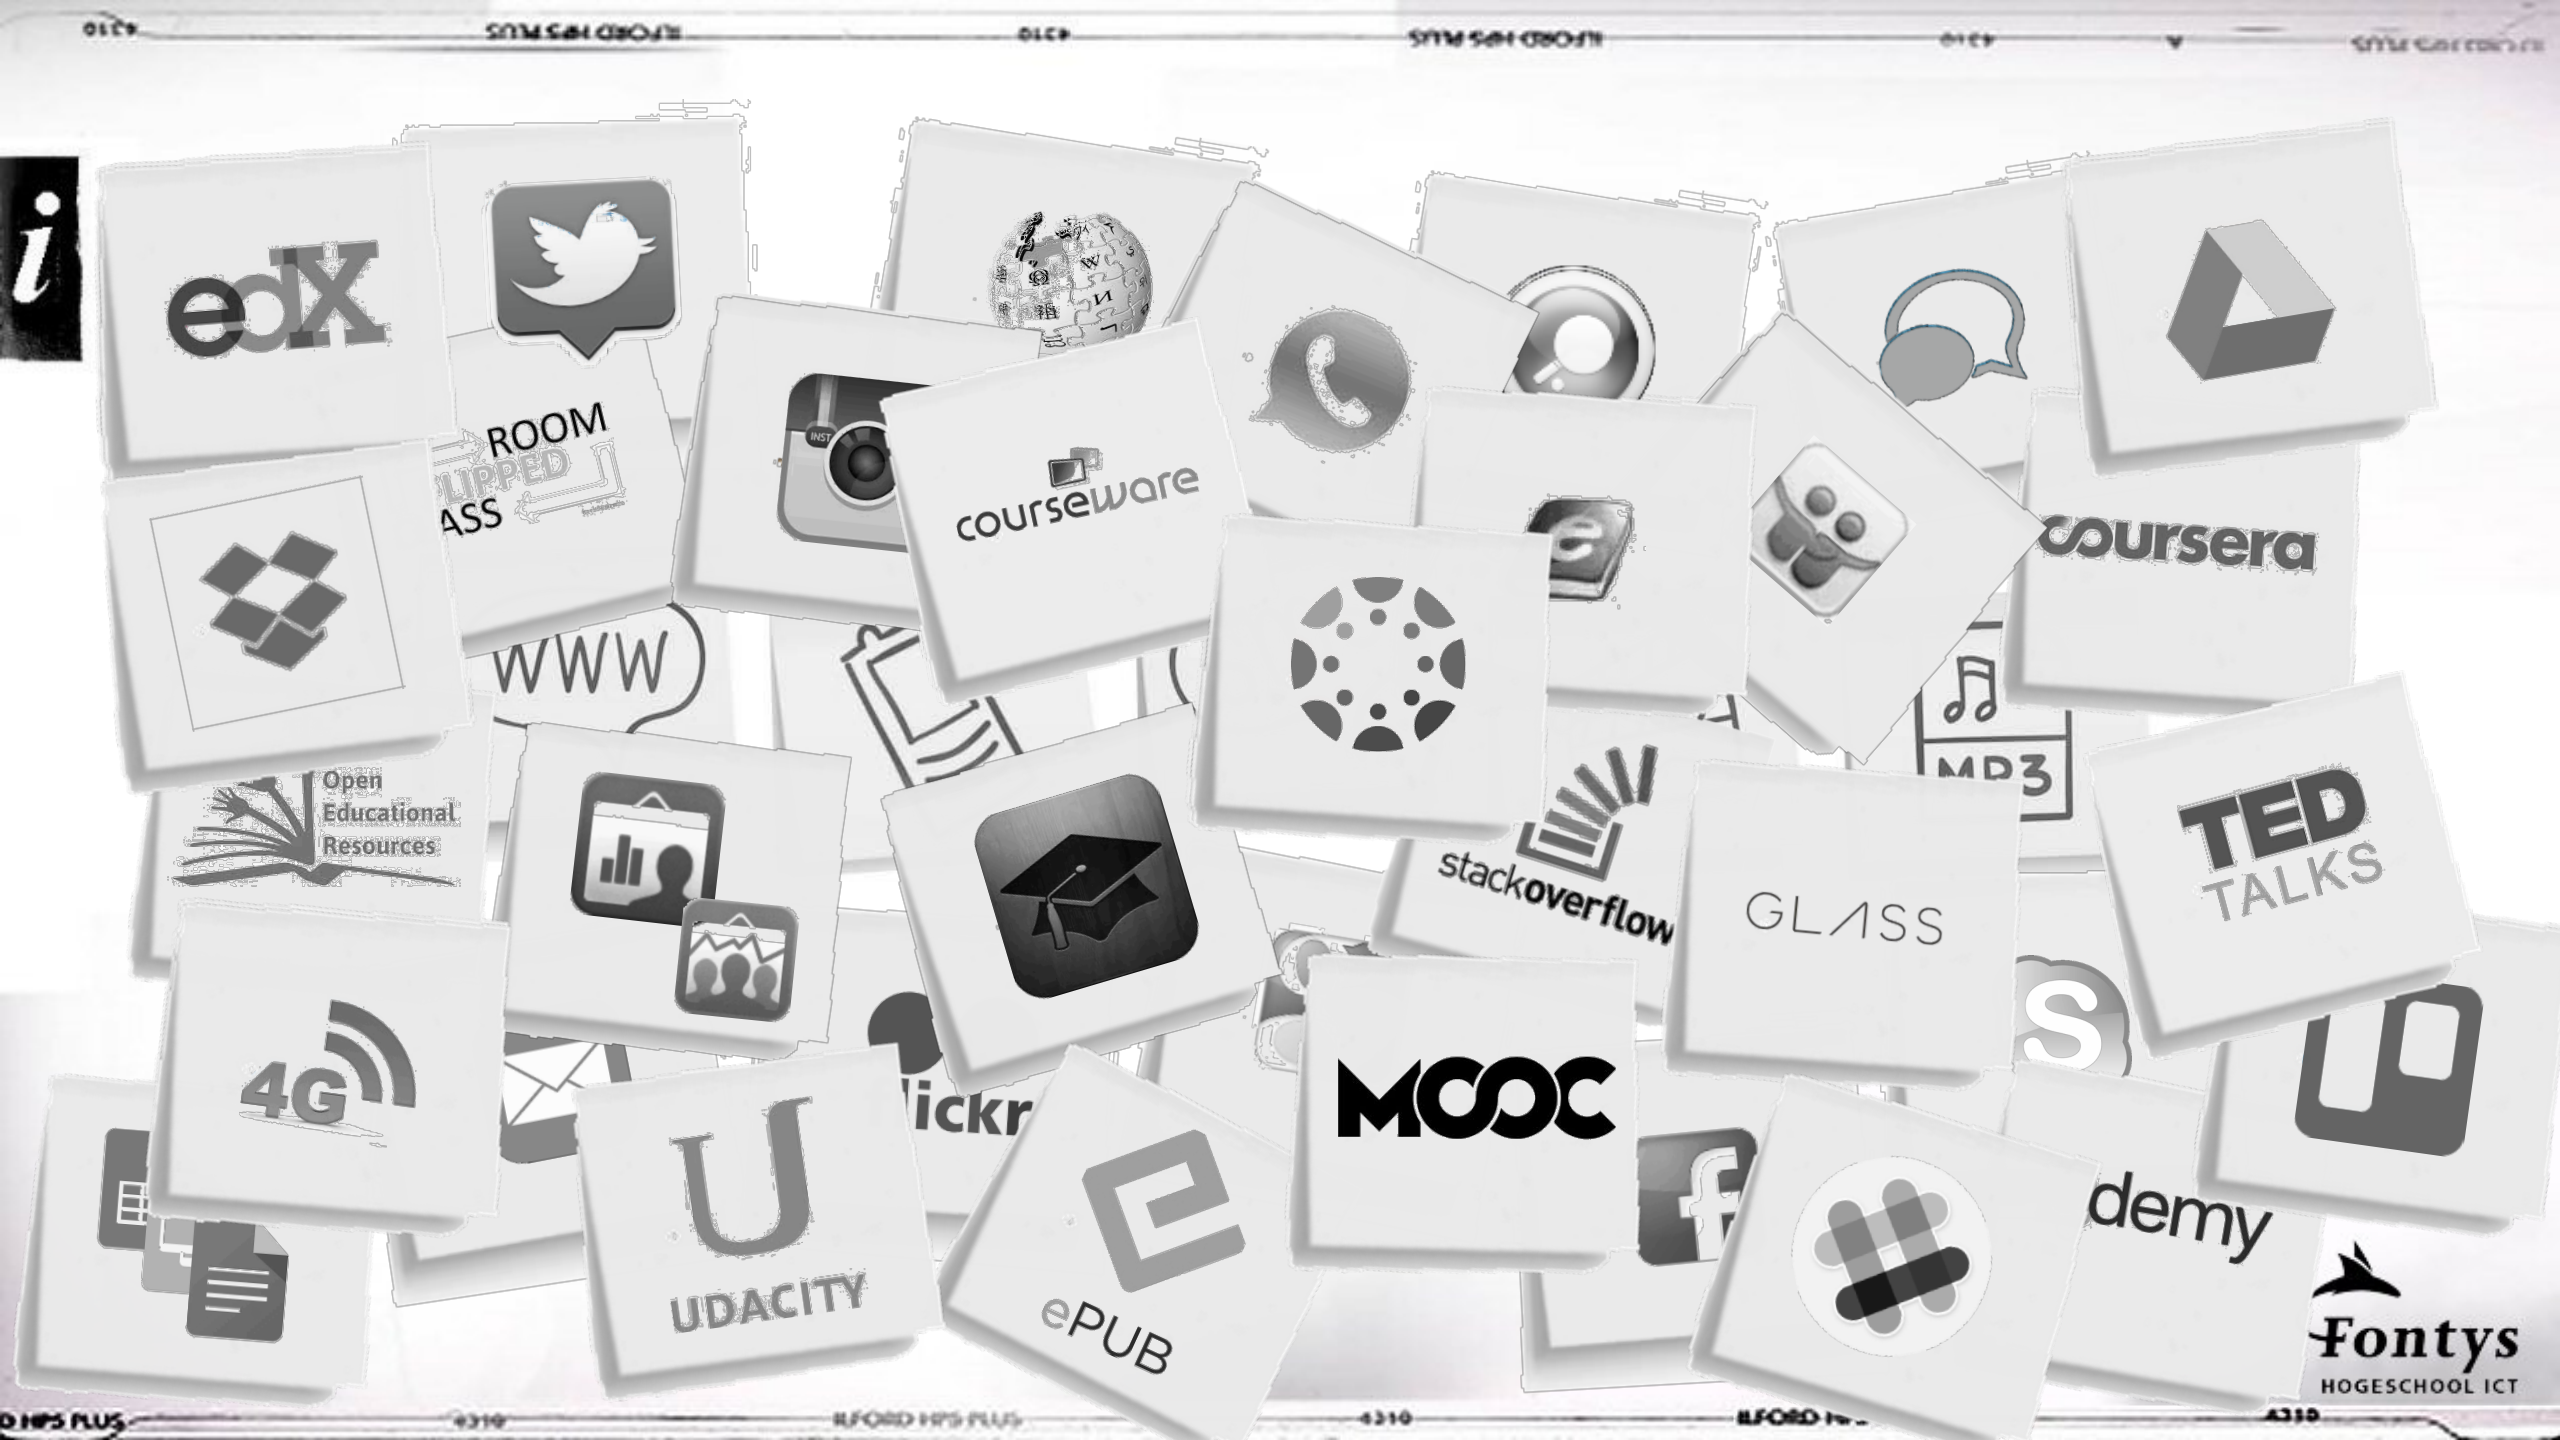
edX

ROOM
FLIPPED
ASS

courseware

coursera

www

Open
Educational
Resources

INST

MP3

stackoverflow

GLASS

TED
TALKS

4G

MOOC

S

lickr

UDACITY

ePUB

demy

Fontys
HOGESCHOOL ICT

ILFORD HPS PLUS

4310

ILFORD HPS PLUS

4310

ILFORD HPS PLUS

4310